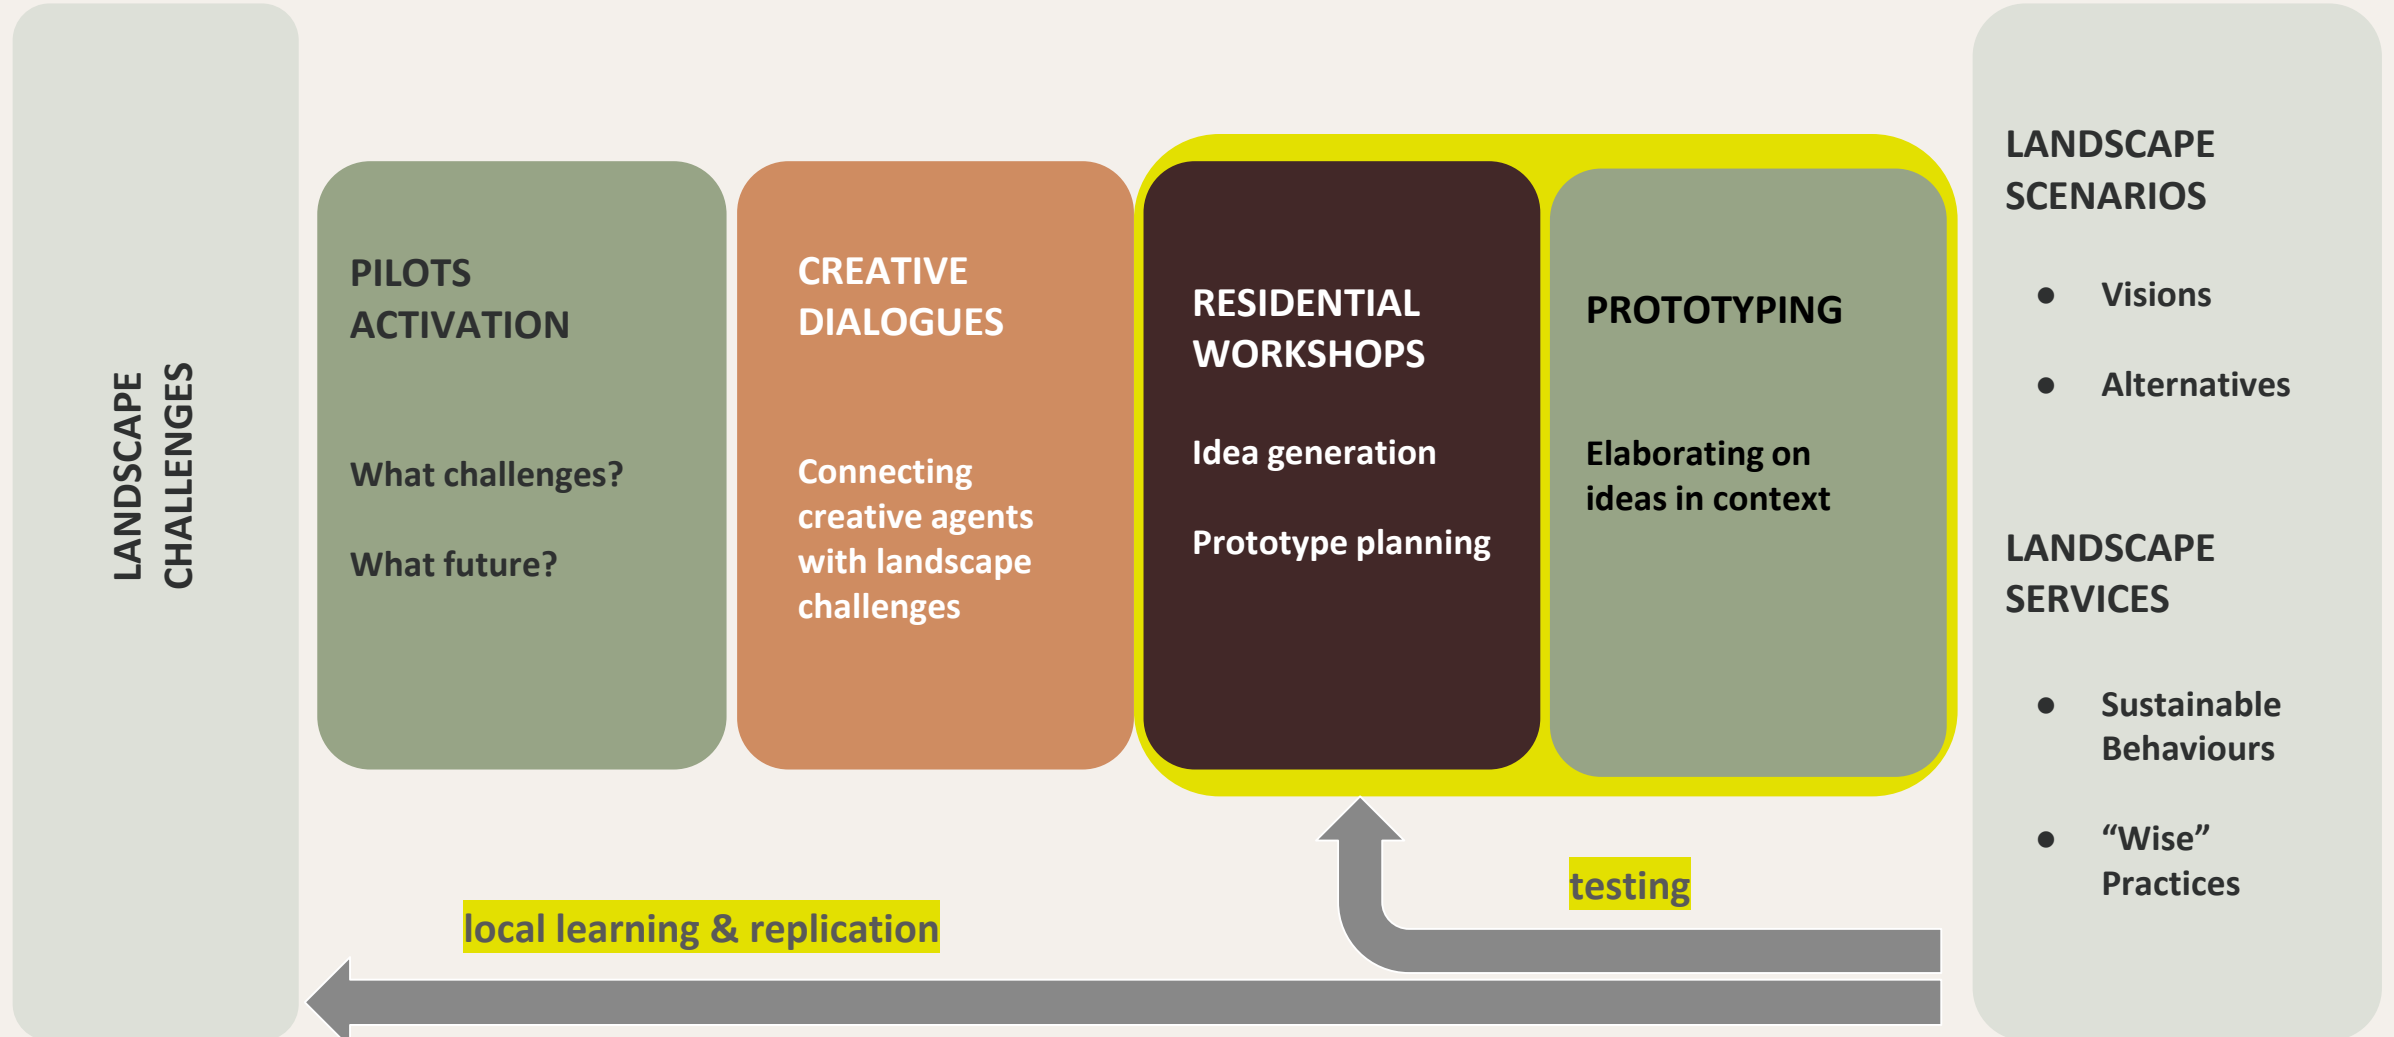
LANDSCAPE CHALLENGES

PILOTS ACTIVATION

What challenges?

What future?

CREATIVE DIALOGUES

Connecting creative agents with landscape challenges

RESIDENTIAL WORKSHOPS

Idea generation

Prototype planning

PROTOTYPING

Elaborating on ideas in context

LANDSCAPE SCENARIOS

- Visions
- Alternatives

LANDSCAPE SERVICES

- Sustainable Behaviours
- “Wise” Practices

testing

local learning & replication